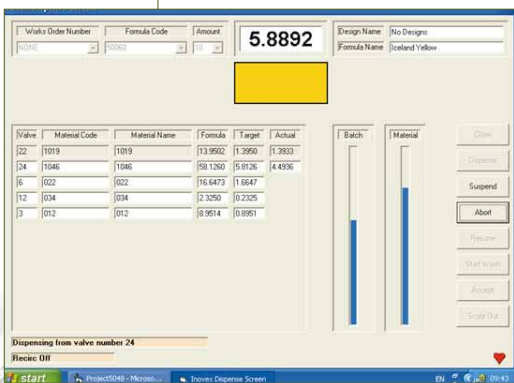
Works Order Number | Formula Code | Amount
NONE | 50060 | 10

5.8892

Design Name: No Designs
Formula Name: Iceland Yellow

| Valve | Material Code | Material Name | Formula | Target | Actual |
|---|---|---|---|---|---|
| 22 | 1019 | 1019 | 13.9502 | 1.3950 | 1.3933 |
| 24 | 1046 | 1046 | 58.1260 | 5.8126 | 4.4936 |
| 6 | 022 | 022 | 16.6473 | 1.6647 | |
| 12 | 034 | 034 | 2.3250 | 0.2325 | |
| 3 | 012 | 012 | 8.9514 | 0.8951 | |

Batch
Material

Close
Dispense
Suspend
Abort
Resume
Start Wash
Accept
Scale Out

Dispensing from valve number 24
Recirc Off

start | Project5040 - Microso... | Inovex Dispense Screen | EN | 09:43